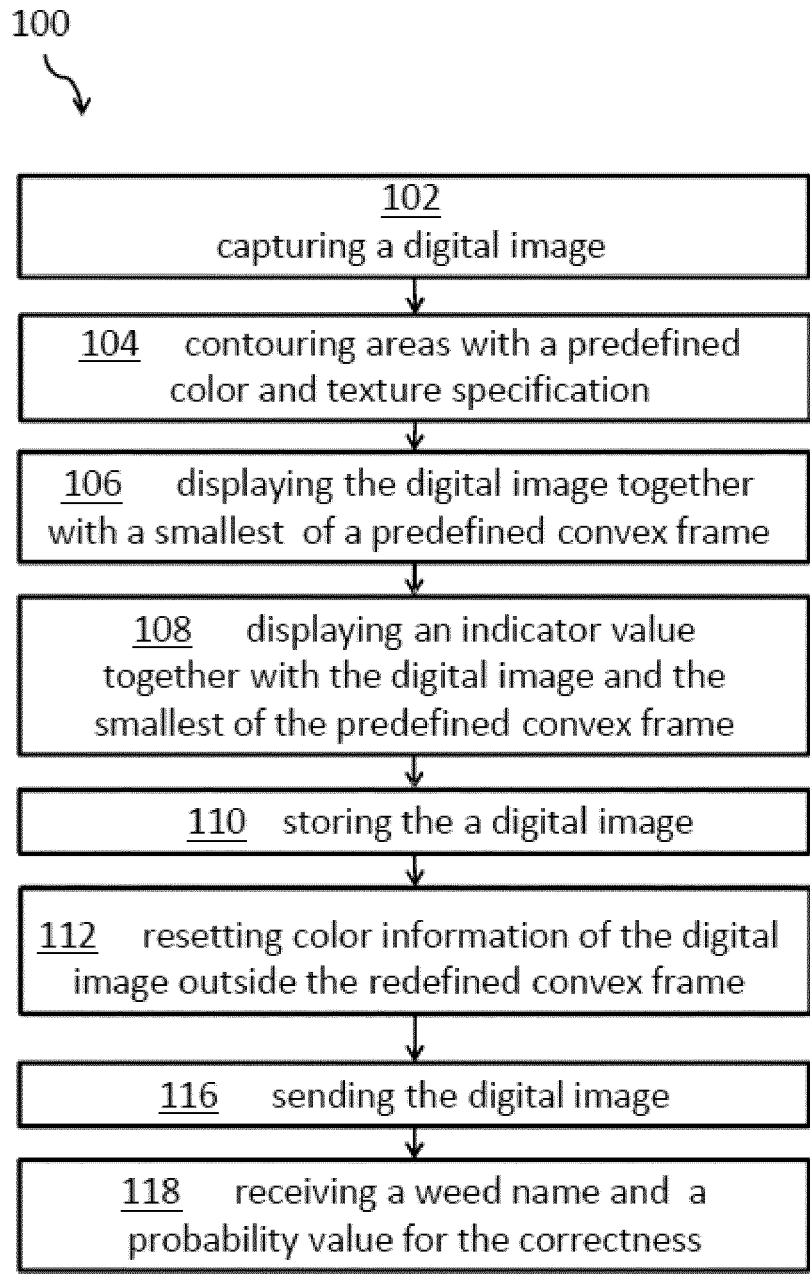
100

102
capturing a digital image

104 contouring areas with a predefined color and texture specification

106 displaying the digital image together with a smallest of a predefined convex frame

108 displaying an indicator value together with the digital image and the smallest of the predefined convex frame

110 storing the a digital image

112 resetting color information of the digital image outside the redefined convex frame

116 sending the digital image

118 receiving a weed name and a probability value for the correctness